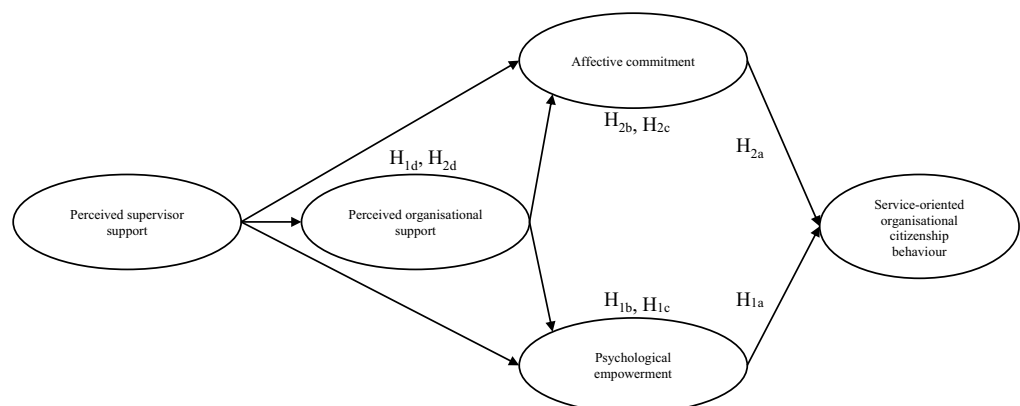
Affective commitment

$H_{2b}$, $H_{2c}$

$H_{2a}$

$H_{1d}$, $H_{2d}$

Perceived supervisor support

Perceived organisational support

Service-oriented organisational citizenship behaviour

$H_{1b}$, $H_{1c}$

$H_{1a}$

Psychological empowerment